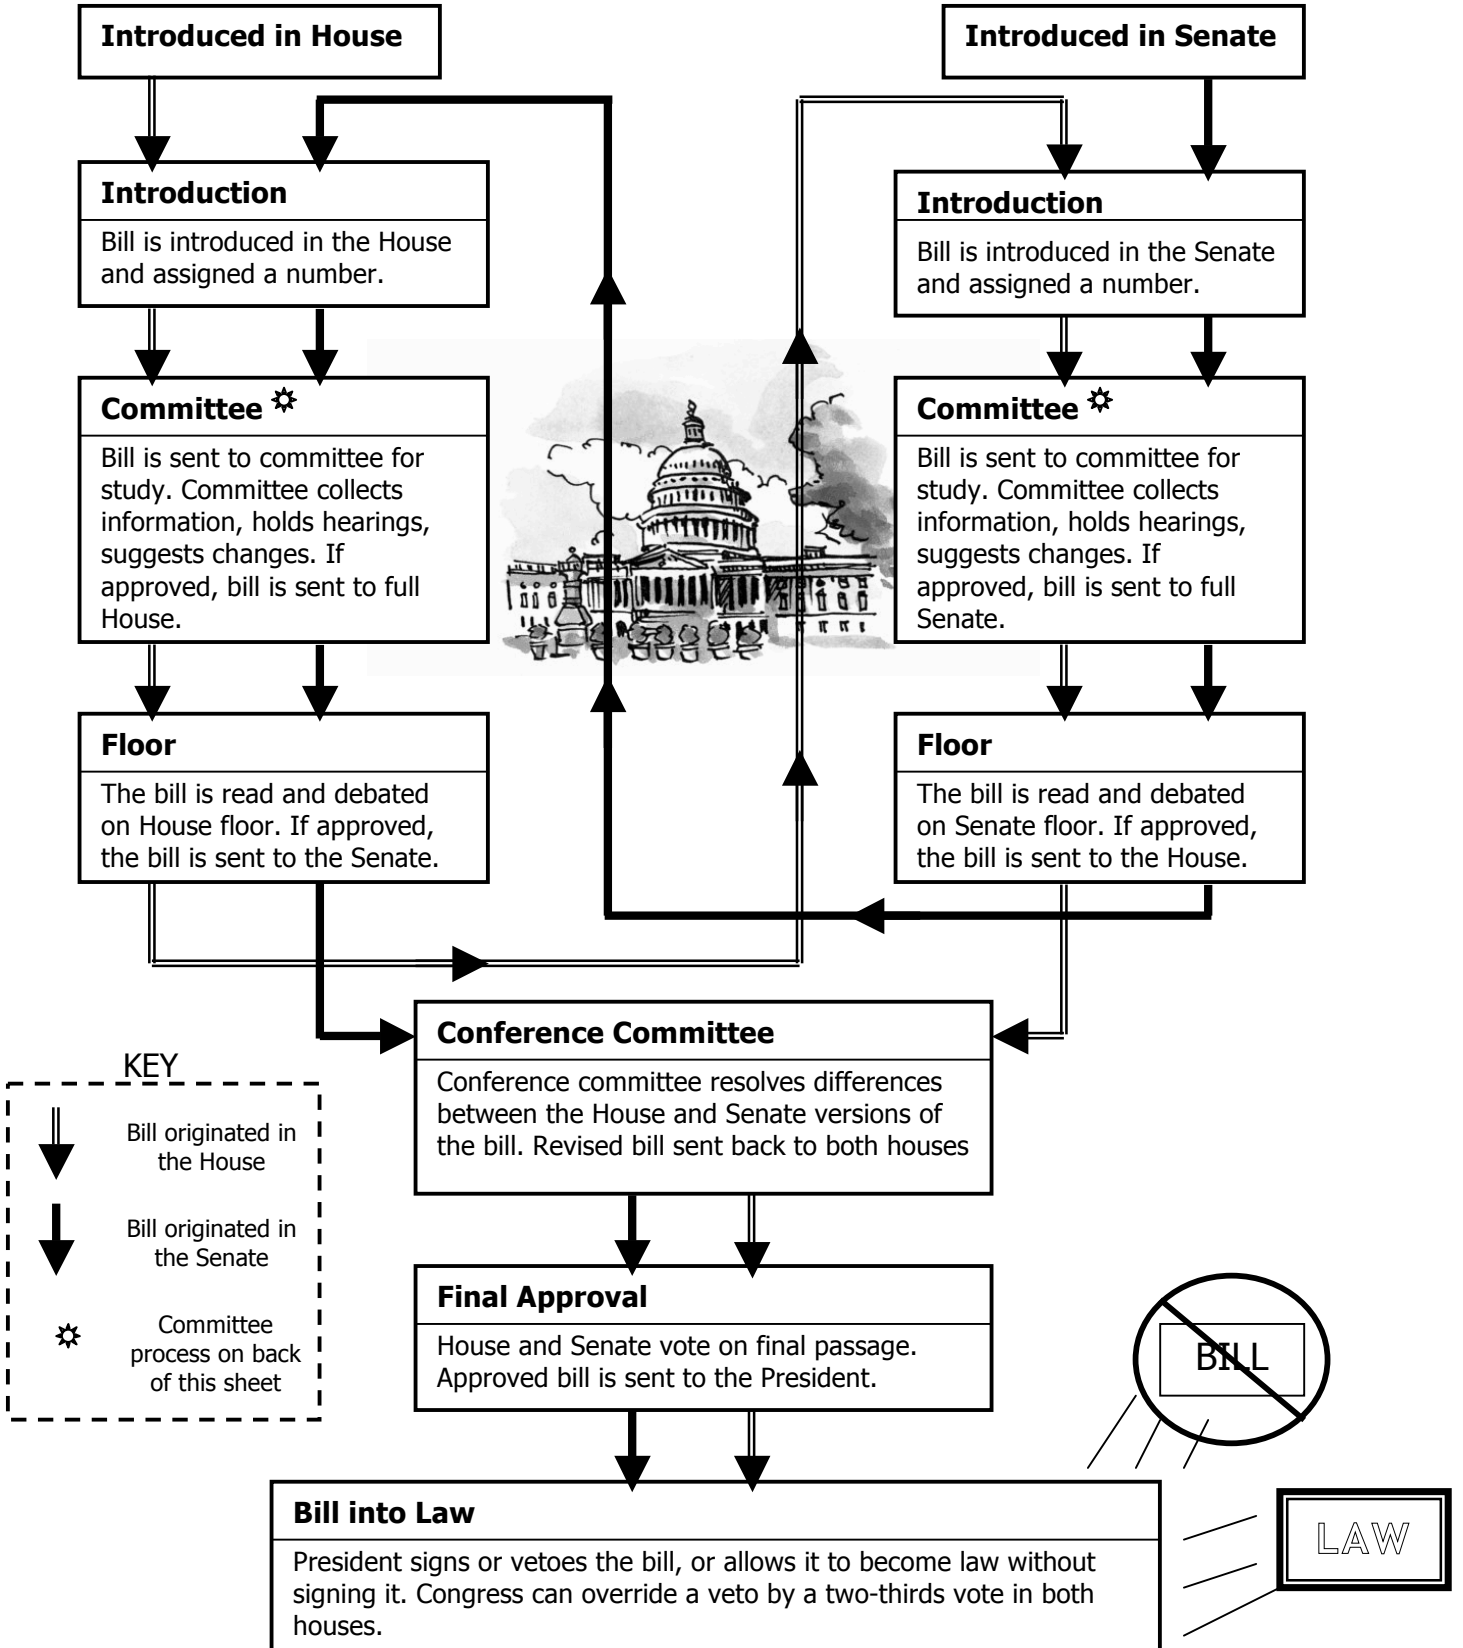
Introduced in House

Introduced in Senate

Introduction

Bill is introduced in the House and assigned a number.

Introduction

Bill is introduced in the Senate and assigned a number.

Committee ✡

Bill is sent to committee for study. Committee collects information, holds hearings, suggests changes. If approved, bill is sent to full House.

Committee ✡

Bill is sent to committee for study. Committee collects information, holds hearings, suggests changes. If approved, bill is sent to full Senate.

Floor

The bill is read and debated on House floor. If approved, the bill is sent to the Senate.

Floor

The bill is read and debated on Senate floor. If approved, the bill is sent to the House.

Conference Committee

Conference committee resolves differences between the House and Senate versions of the bill. Revised bill sent back to both houses

KEY

Bill originated in the House

Bill originated in the Senate

✡ Committee process on back of this sheet

Final Approval

House and Senate vote on final passage. Approved bill is sent to the President.

BILL

Bill into Law

President signs or vetoes the bill, or allows it to become law without signing it. Congress can override a veto by a two-thirds vote in both houses.

LAW